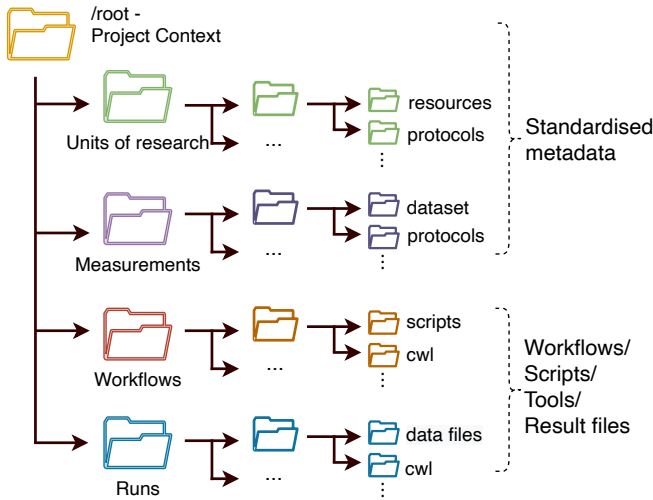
/root -
Project Context

Units of research
...
resources
protocols
⋮

Measurements
...
dataset
protocols
⋮

Standardised metadata

Workflows
...
scripts
cwl
⋮

Runs
...
data files
cwl
⋮

Workflows/
Scripts/
Tools/
Result files